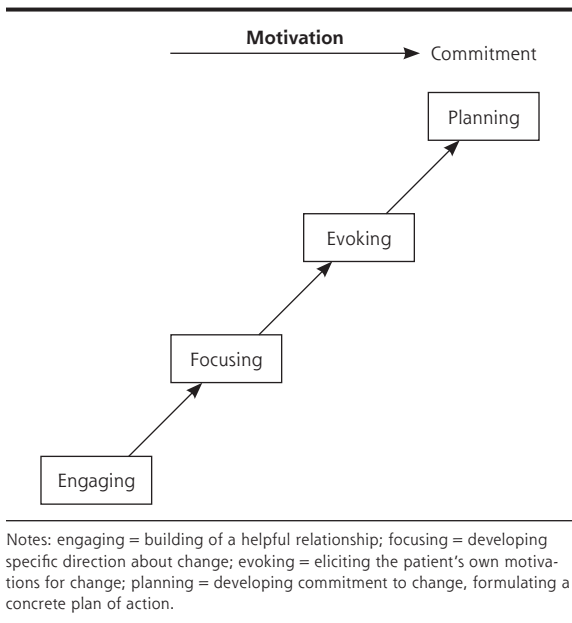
Motivation

Commitment

Planning

Evoking

Focusing

Engaging

Notes: engaging = building of a helpful relationship; focusing = developing specific direction about change; evoking = eliciting the patient's own motivations for change; planning = developing commitment to change, formulating a concrete plan of action.